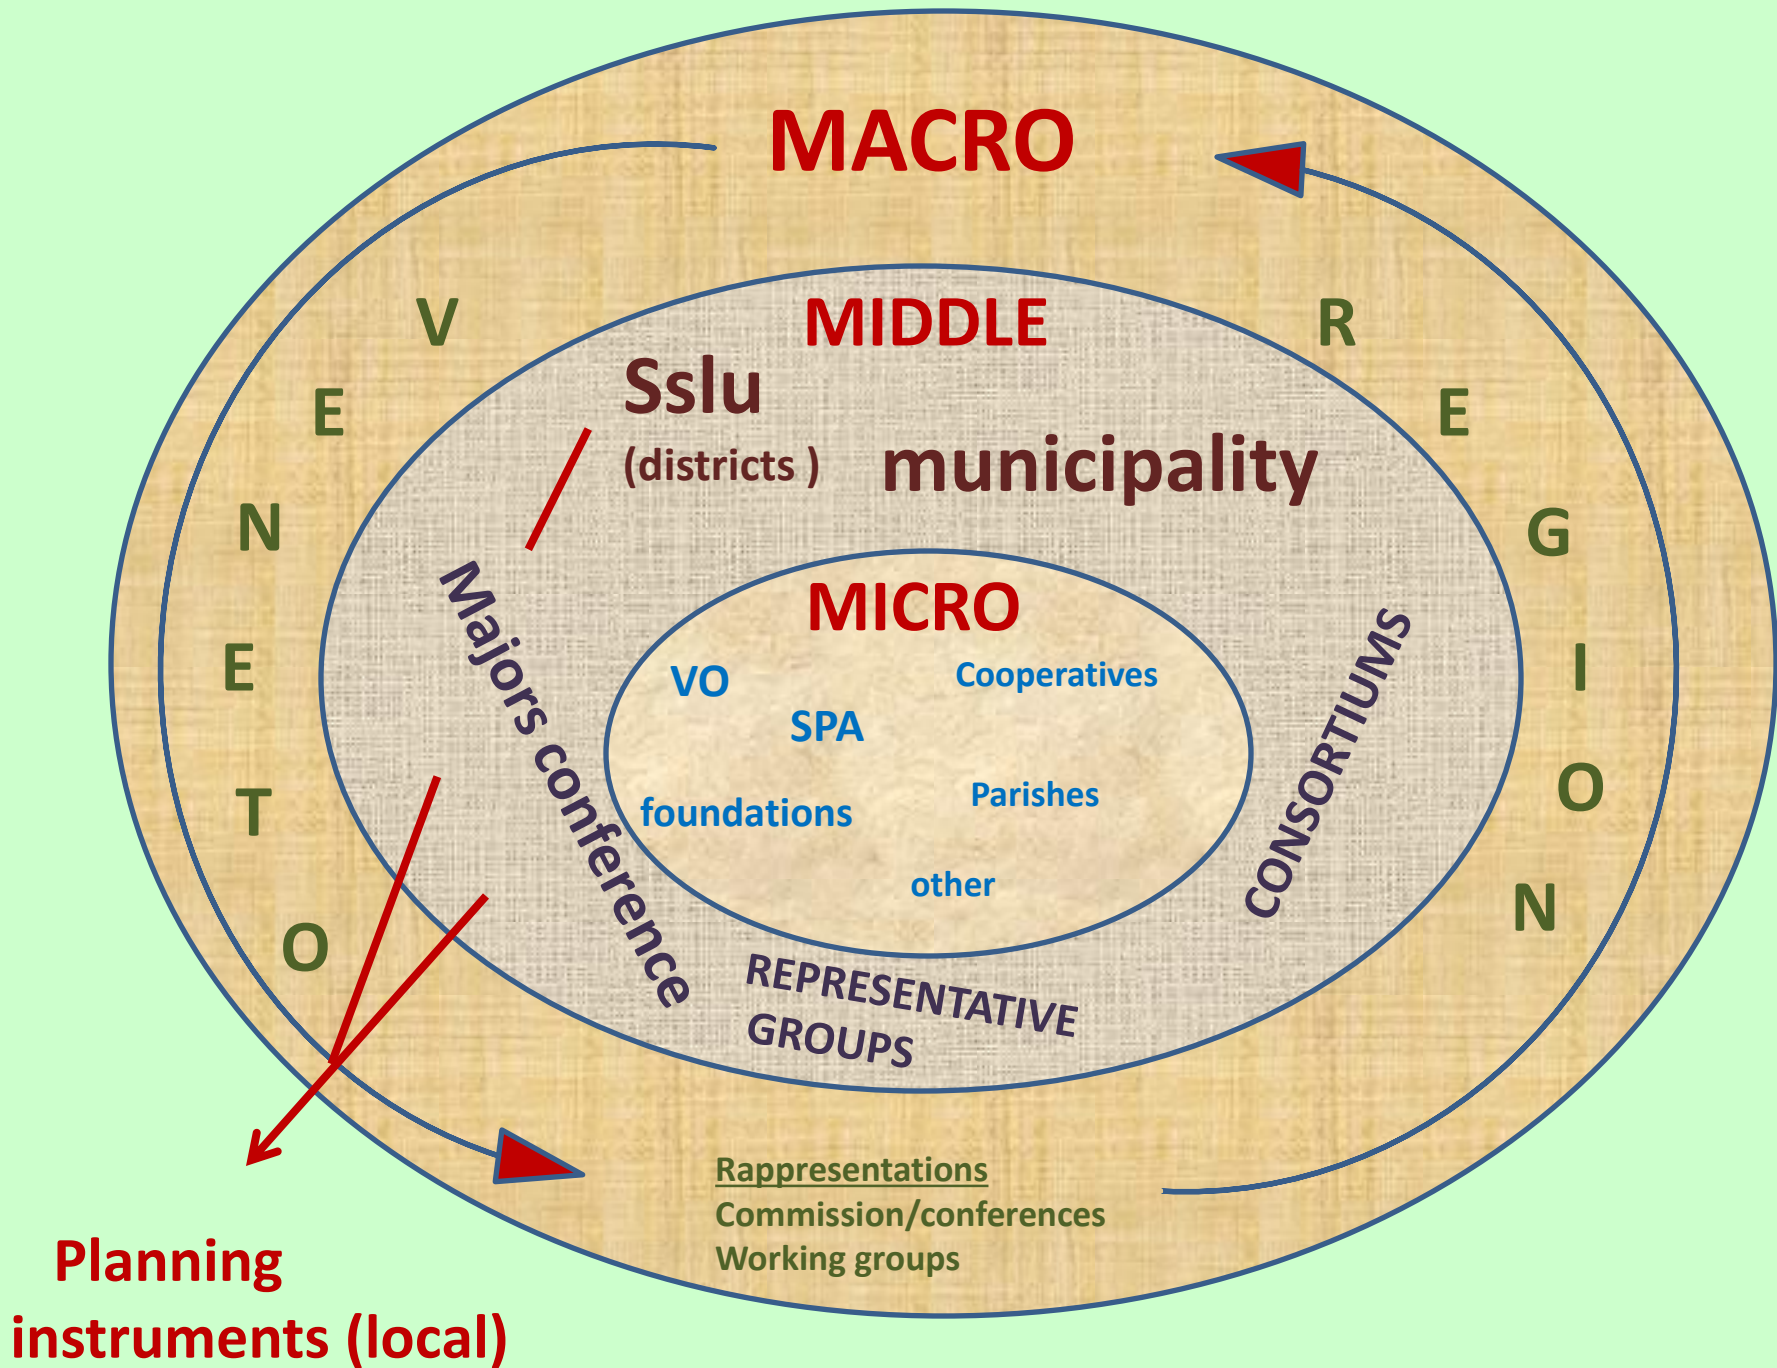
MACRO

V
E
N
E
T
O

R
E
G
I
O
N

MIDDLE

Sslu
(districts )

municipality

Majors conference

CONSORTIUMS

REPRESENTATIVE GROUPS

MICRO

VO
Cooperatives
SPA
foundations
Parishes
other

Rappresentations
Commission/conferences
Working groups

Planning instruments (local)